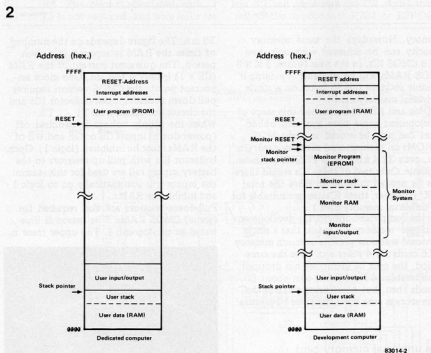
2

Address (hex.)

FFFF

RESET-Address

Interrupt addresses

RESET

User program (PROM)

Stack pointer

User input/output

User stack

User data (RAM)

0000

Dedicated computer

Address (hex.)

FFFF

RESET address

Interrupt addresses

RESET

User program (RAM)

Monitor RESET

Monitor stack pointer

Monitor Program (EPROM)

Monitor stack

Monitor RAM

Monitor input/output

Monitor System

Stack pointer

User input/output

User stack

User data (RAM)

0000

Development computer

83014-2